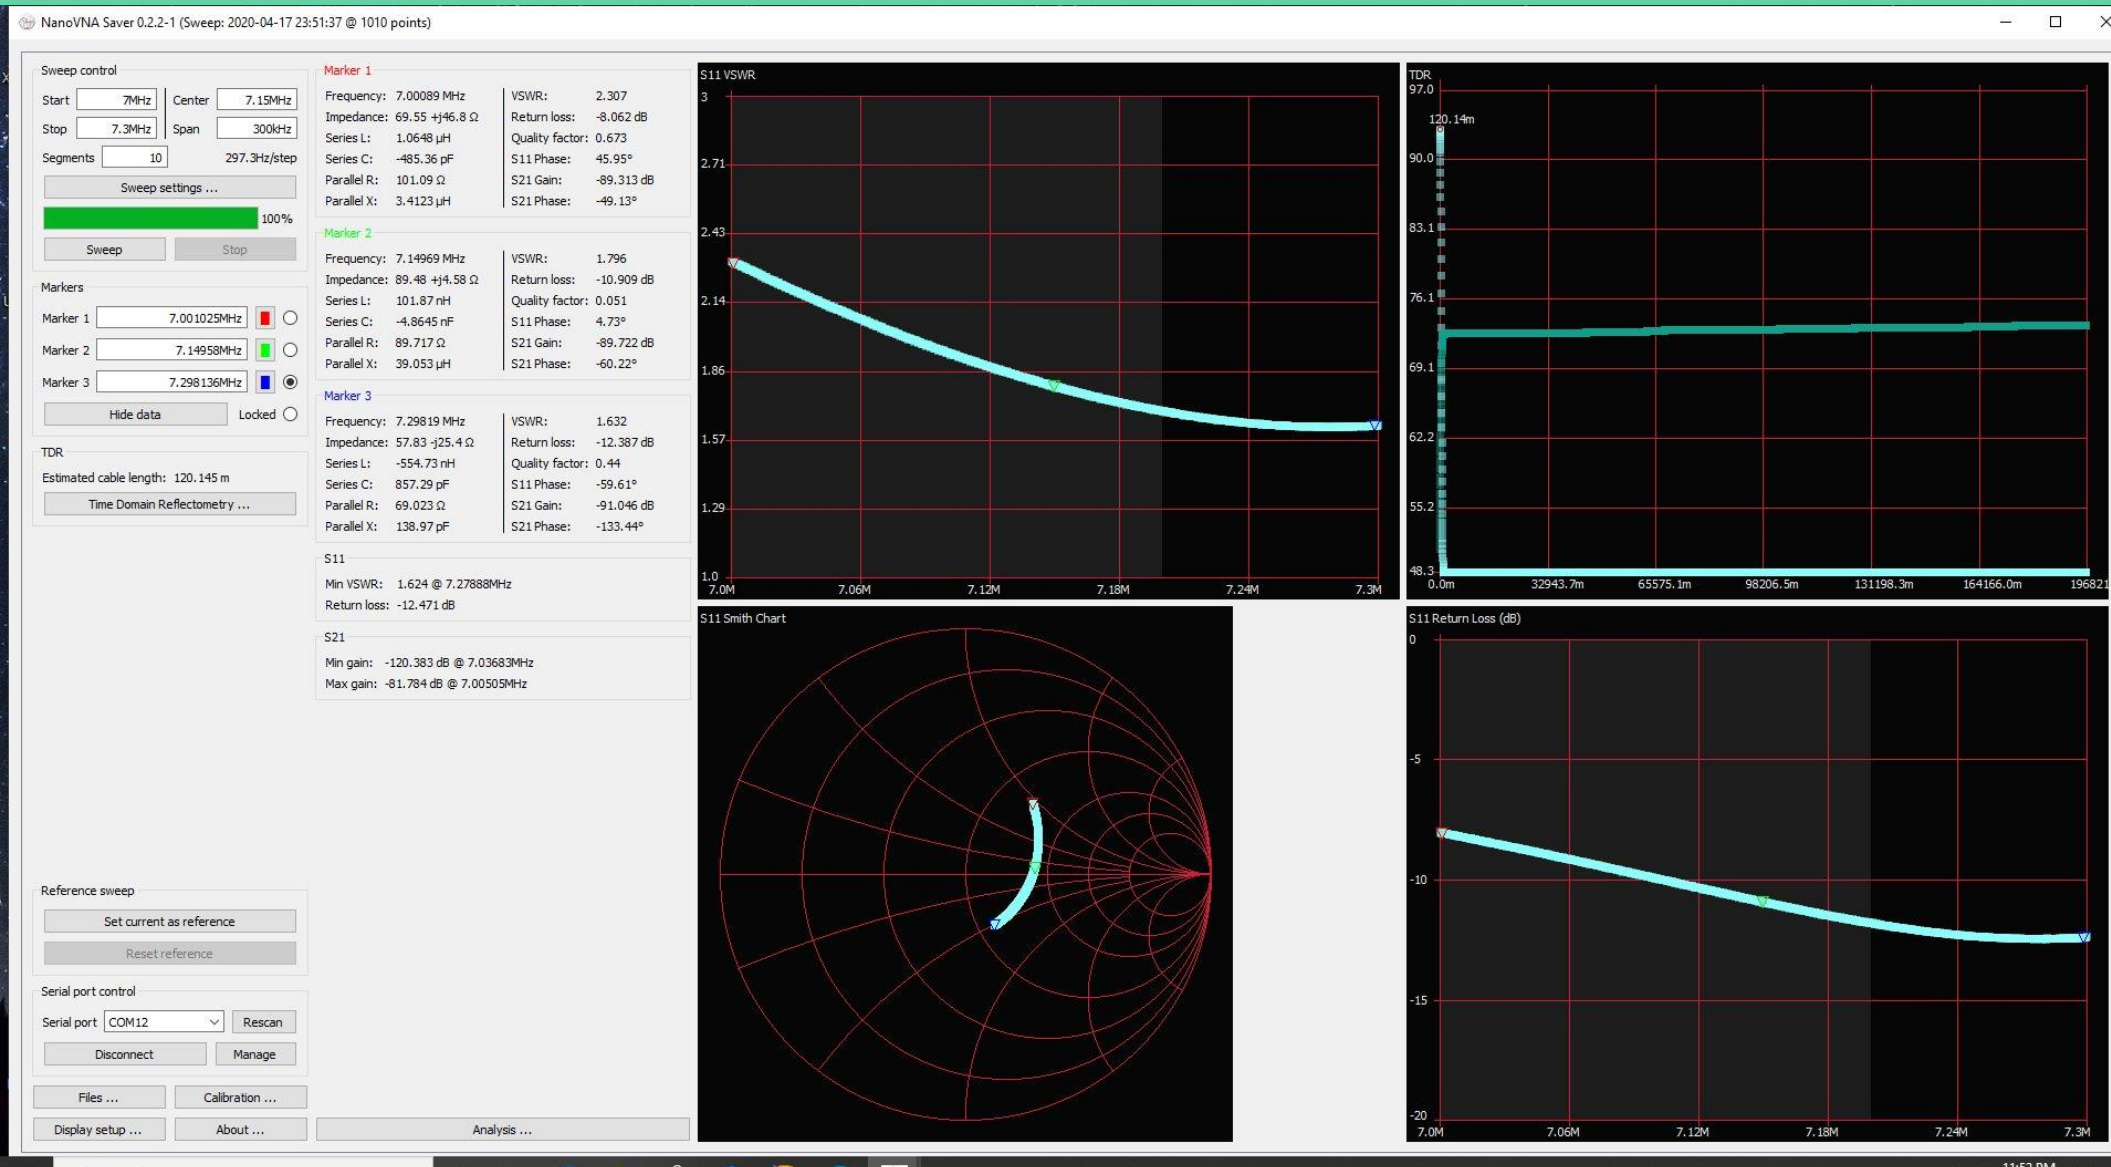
NanoVNA Saver 0.2.2-1 (Sweep: 2020-04-17 23:51:37 @ 1010 points)

Sweep control
Start 7MHz
Center 7.15MHz
Stop 7.3MHz
Span 300kHz
Segments 10
297.3Hz/step
Sweep settings ...
100%
Sweep
Stop

Markers
Marker 1 7.001025MHz
Marker 2 7.14958MHz
Marker 3 7.298136MHz
Hide data
Locked

TDR
Estimated cable length: 120.145 m
Time Domain Reflectometry ...

Reference sweep
Set current as reference
Reset reference

Serial port control
Serial port COM12
Rescan
Disconnect
Manage

Files ...
Calibration ...
Display setup ...
About ...

Marker 1
Frequency: 7.00089 MHz
Impedance: 69.55 +j46.8 Ω
Series L: 1.0648 µH
Series C: -485.36 pF
Parallel R: 101.09 Ω
Parallel X: 3.4123 µH
VSWR: 2.307
Return loss: -8.062 dB
Quality factor: 0.673
S11 Phase: 45.95°
S21 Gain: -89.313 dB
S21 Phase: -49.13°

Marker 2
Frequency: 7.14969 MHz
Impedance: 89.48 +j4.58 Ω
Series L: 101.87 nH
Series C: -4.8645 nF
Parallel R: 89.717 Ω
Parallel X: 39.053 µH
VSWR: 1.796
Return loss: -10.909 dB
Quality factor: 0.051
S11 Phase: 4.73°
S21 Gain: -89.722 dB
S21 Phase: -60.22°

Marker 3
Frequency: 7.29819 MHz
Impedance: 57.83 -j25.4 Ω
Series L: -554.73 nH
Series C: 857.29 pF
Parallel R: 69.023 Ω
Parallel X: 138.97 pF
VSWR: 1.632
Return loss: -12.387 dB
Quality factor: 0.44
S11 Phase: -59.61°
S21 Gain: -91.046 dB
S21 Phase: -133.44°

S11
Min VSWR: 1.624 @ 7.27888MHz
Return loss: -12.471 dB

S21
Min gain: -120.383 dB @ 7.03683MHz
Max gain: -81.784 dB @ 7.00505MHz

Analysis ...

S11 VSWR
3
2.71
2.43
2.14
1.86
1.57
1.29
1.0
7.0M
7.06M
7.12M
7.18M
7.24M
7.3M

TDR
97.0
120.14m
90.0
83.1
76.1
69.1
62.2
55.2
48.3
0.0m
32943.7m
65575.1m
98206.5m
131198.3m
164166.0m
196821

S11 Smith Chart

S11 Return Loss (dB)
0
-5
-10
-15
-20
7.0M
7.06M
7.12M
7.18M
7.24M
7.3M